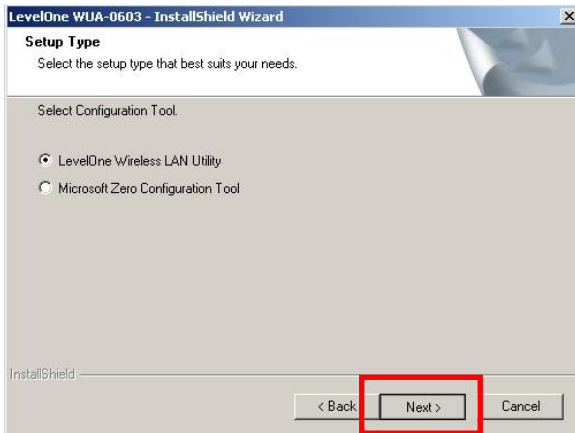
LevelOne WUA-0603 - InstallShield Wizard

×

Setup Type

Select the setup type that best suits your needs.

Select Configuration Tool.

LevelOne Wireless LAN Utility

Microsoft Zero Configuration Tool

InstallShield

< Back

Next >

Cancel